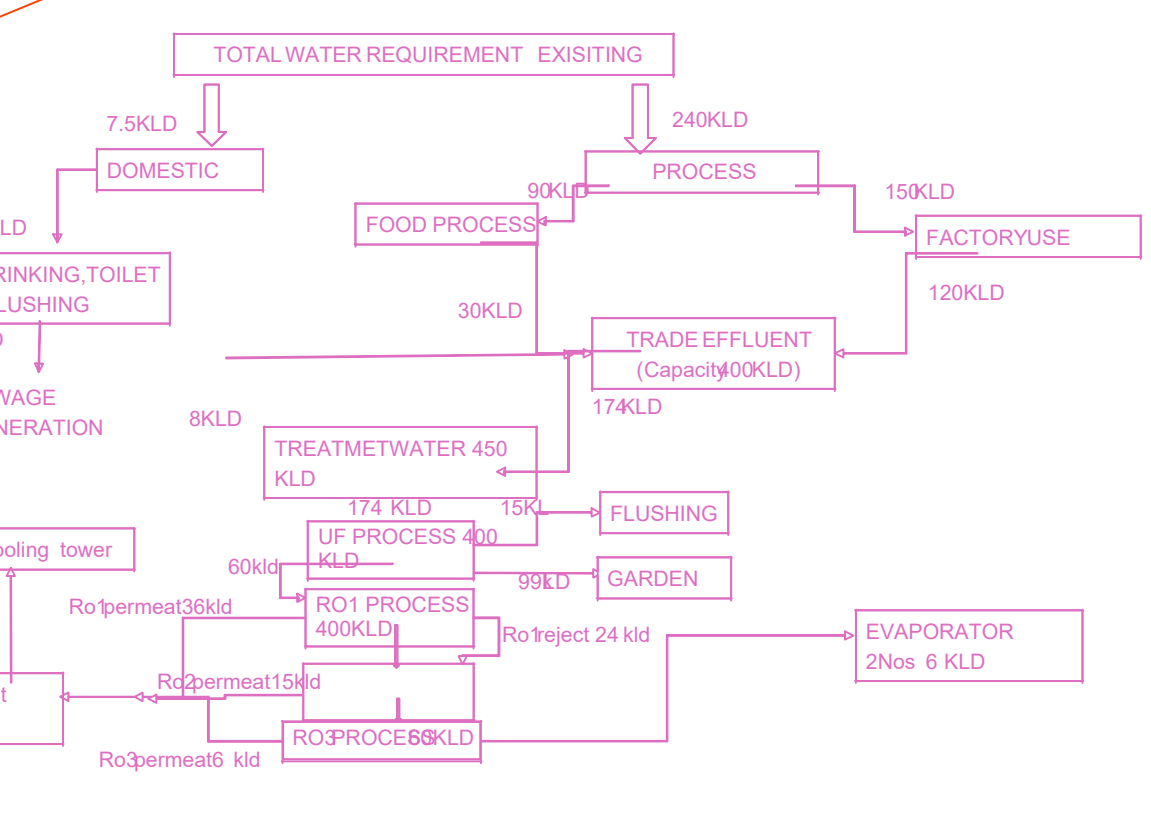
TOTAL WATER REQUIREMENT EXISITING

7.5KLD

240KLD

DOMESTIC

PROCESS

90KLD

150KLD

FOOD PROCESS

FACTORYUSE

LD

RINKING,TOILET LUSHING

30KLD

120KLD

TRADE EFFLUENT (Capacity400KLD)

WAGE NERATION

8KLD

174KLD

TREATMETWATER 450 KLD

174 KLD

15KL

FLUSHING

oling tower

UF PROCESS 400 KLD

60kld

99kLD

GARDEN

Ro1permeat36kld

RO1 PROCESS 400KLD

Ro1reject 24 kld

EVAPORATOR 2Nos 6 KLD

t

Ro2permeat15kld

RO3 PROCESS 60KLD

Ro3permeat6 kld